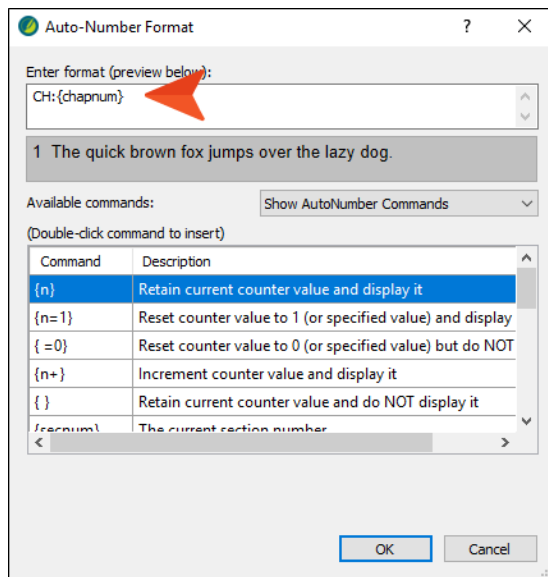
Auto-Number Format

?

Enter format (preview below):

CH:{chapnum}

1 The quick brown fox jumps over the lazy dog.

Available commands:

Show AutoNumber Commands

(Double-click command to insert)

| Command | Description |
|---|---|
| {n} | Retain current counter value and display it |
| {n=1} | Reset counter value to 1 (or specified value) and display |
| { =0} | Reset counter value to 0 (or specified value) but do NOT |
| {n+} | Increment counter value and display it |
| { } | Retain current counter value and do NOT display it |
| {secnum} | The current section number |

OK

Cancel